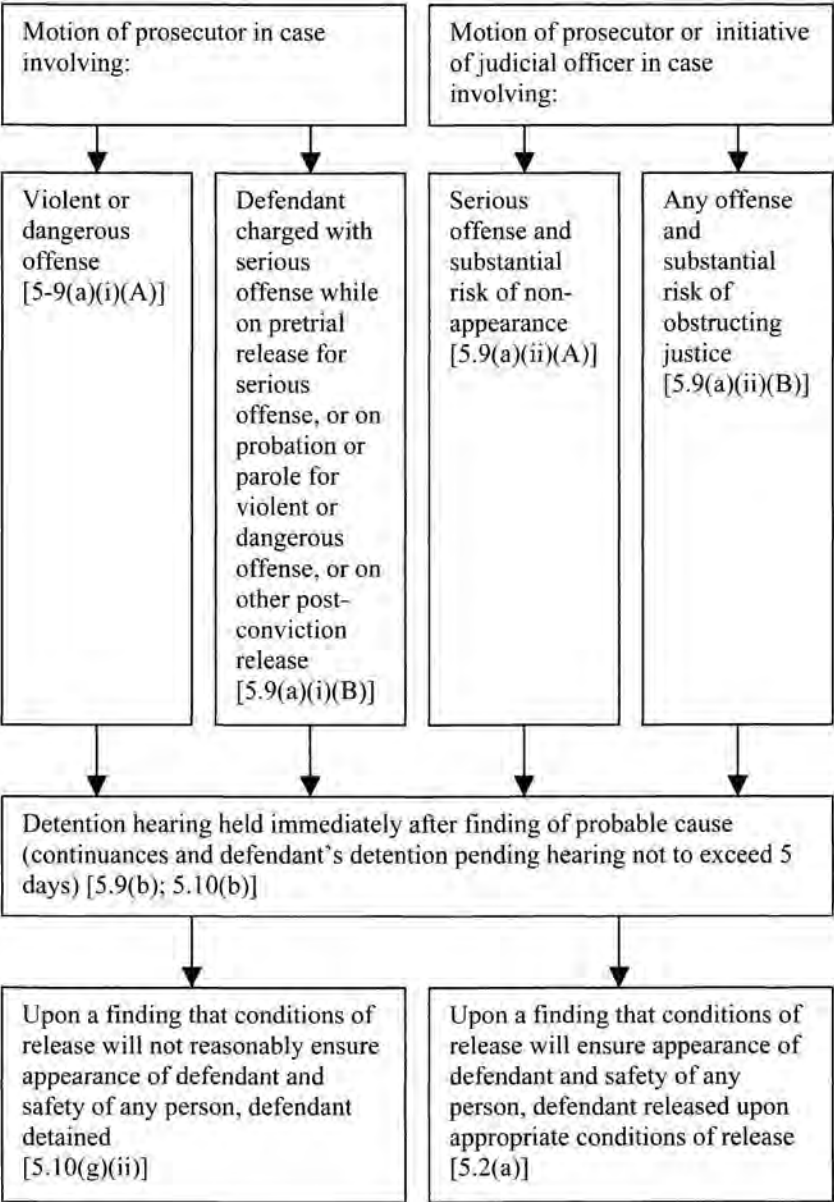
Motion of prosecutor in case involving:

Motion of prosecutor or initiative of judicial officer in case involving:

Violent or dangerous offense [5-9(a)(i)(A)]

Defendant charged with serious offense while on pretrial release for serious offense, or on probation or parole for violent or dangerous offense, or on other post-conviction release [5.9(a)(i)(B)]

Serious offense and substantial risk of non-appearance [5.9(a)(ii)(A)]

Any offense and substantial risk of obstructing justice [5.9(a)(ii)(B)]

Detention hearing held immediately after finding of probable cause (continuances and defendant's detention pending hearing not to exceed 5 days) [5.9(b); 5.10(b)]

Upon a finding that conditions of release will not reasonably ensure appearance of defendant and safety of any person, defendant detained [5.10(g)(ii)]

Upon a finding that conditions of release will ensure appearance of defendant and safety of any person, defendant released upon appropriate conditions of release [5.2(a)]